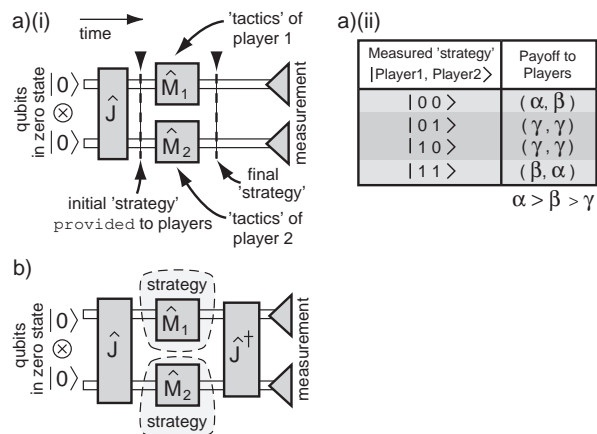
a)(i)

time

'tactics' of player 1

qubits in zero state

$|0\rangle$

$\otimes$

$|0\rangle$

$\hat{J}$

$\hat{M}_1$

$\hat{M}_2$

measurement

initial 'strategy' provided to players

final 'strategy'

'tactics' of player 2

a)(ii)

| Measured 'strategy' $|$Player1, Player2$\rangle$ | Payoff to Players |
|---|---|
| $|00\rangle$ | $(\alpha, \beta)$ |
| $|01\rangle$ | $(\gamma, \gamma)$ |
| $|10\rangle$ | $(\gamma, \gamma)$ |
| $|11\rangle$ | $(\beta, \alpha)$ |

$\alpha > \beta > \gamma$

b)

qubits in zero state

$|0\rangle$

$\otimes$

$|0\rangle$

$\hat{J}$

strategy

$\hat{M}_1$

$\hat{M}_2$

strategy

$\hat{J}^\dagger$

measurement